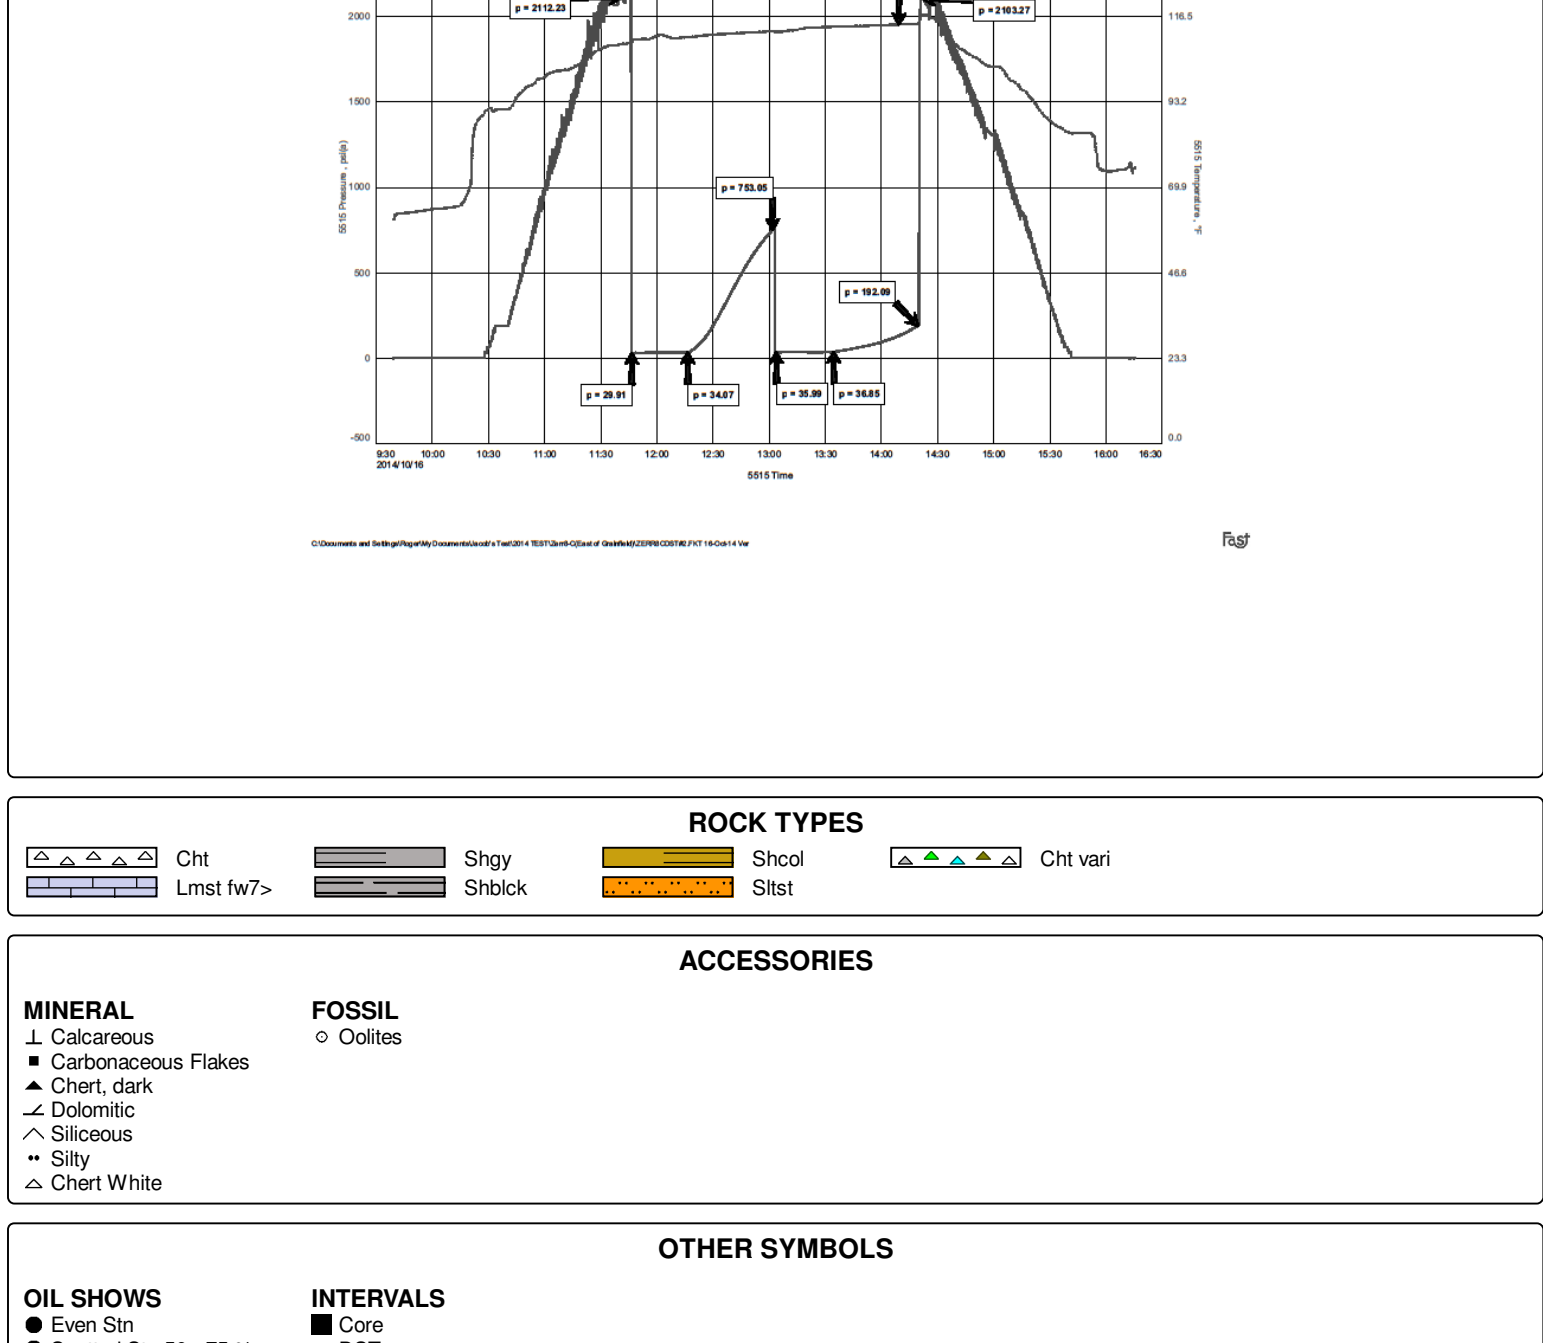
p = 2112.23

p = 2103.27

2000

1500

1000

500

0

-500

116.5

93.2

69.9

46.6

23.3

0.0

5515 Pressure , psi(a)

5515 Temperature , °F

p = 753.05

p = 192.09

p = 29.91

p = 34.07

p = 35.99

p = 36.85

9:30
2014/10/16

10:00

10:30

11:00

11:30

12:00

12:30

13:00

13:30

14:00

14:30

15:00

15:30

16:00

16:30

5515 Time

C:\Documents and Settings\Roger\My Documents\Jacob's Test\2014 TEST\Zarr6-O(East of Grainfield)\ZERR6 CDST#2.FKT 16-Oct-14 Ver

Fast

ROCK TYPES

Cht

Lmst fw7>

Shgy

Shblck

Shcol

Sltst

Cht vari

ACCESSORIES

MINERAL

Calcareous

Carbonaceous Flakes

Chert, dark

Dolomitic

Siliceous

Silty

Chert White

FOSSIL

Oolites

OTHER SYMBOLS

OIL SHOWS

Even Stn

INTERVALS

Core